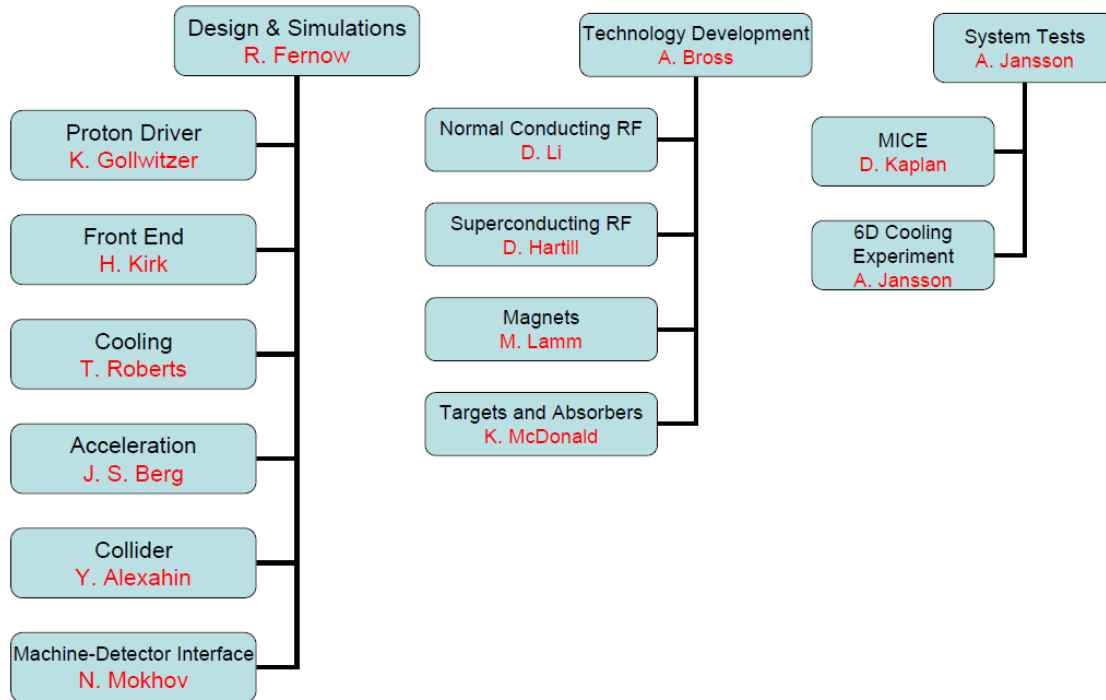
Design & Simulations
R. Fernow

Proton Driver
K. Gollwitzer

Front End
H. Kirk

Cooling
T. Roberts

Acceleration
J. S. Berg

Collider
Y. Alexahin

Machine-Detector Interface
N. Mokhov

Technology Development
A. Bross

Normal Conducting RF
D. Li

Superconducting RF
D. Hartill

Magnets
M. Lamm

Targets and Absorbers
K. McDonald

System Tests
A. Jansson

MICE
D. Kaplan

6D Cooling Experiment
A. Jansson